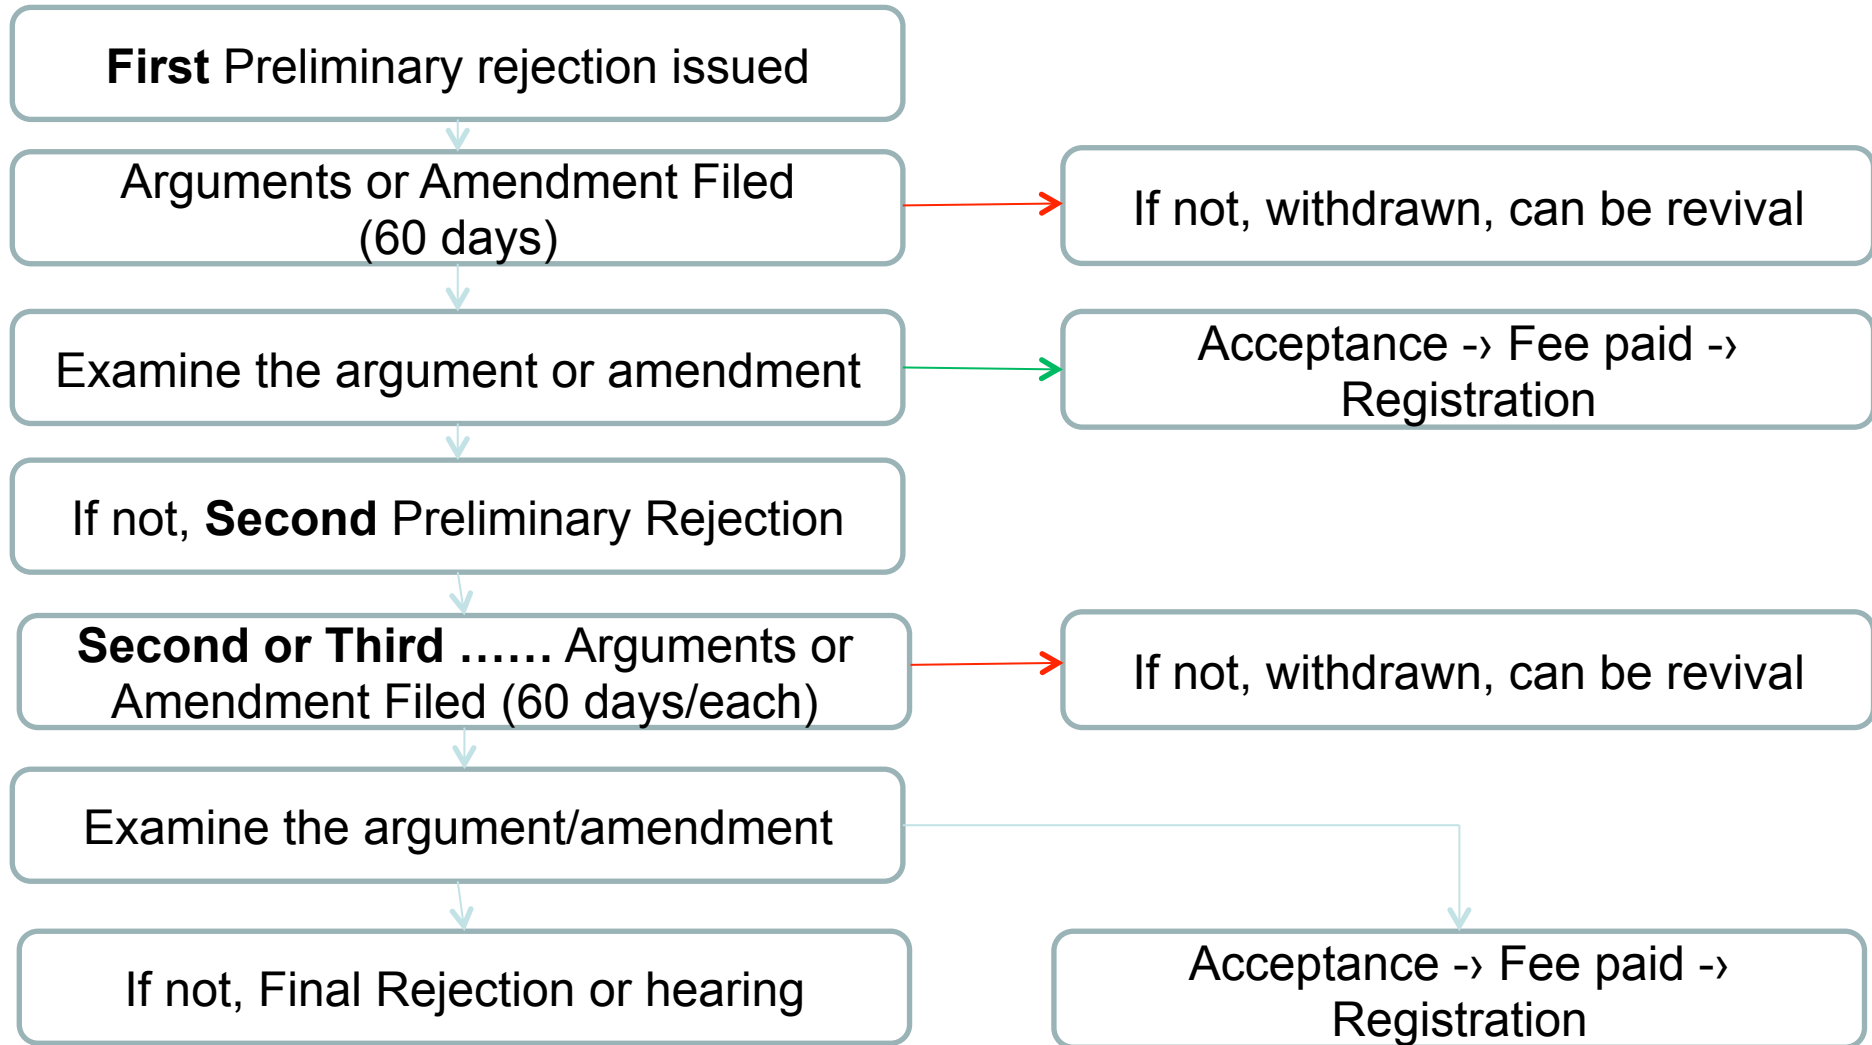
First Preliminary rejection issued

Arguments or Amendment Filed (60 days)

If not, withdrawn, can be revival

Examine the argument or amendment

Acceptance -› Fee paid -› Registration

If not, Second Preliminary Rejection

Second or Third …… Arguments or Amendment Filed (60 days/each)

If not, withdrawn, can be revival

Examine the argument/amendment

If not, Final Rejection or hearing

Acceptance -› Fee paid -› Registration